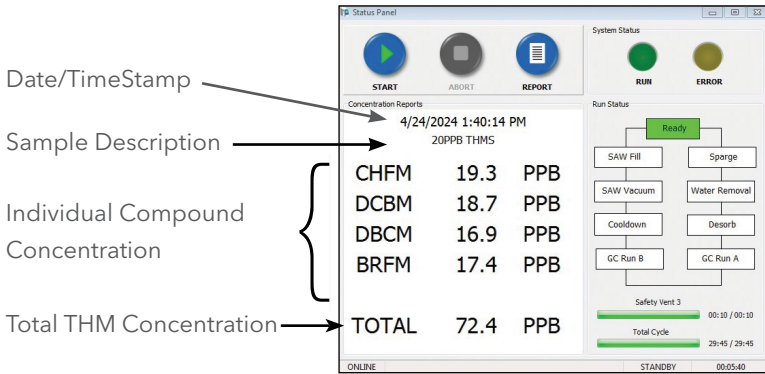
Date/TimeStamp

Sample Description

Individual Compound Concentration

Total THM Concentration

Status Panel

START ABORT REPORT

System Status

RUN ERROR

Concentration Reports

4/24/2024 1:40:14 PM
20PPB THMS

| CHFM | 19.3 | PPB |
|---|---|---|
| DCBM | 18.7 | PPB |
| DBCM | 16.9 | PPB |
| BRFM | 17.4 | PPB |

TOTAL 72.4 PPB

Run Status

Ready

SAW Fill
Sparge
SAW Vacuum
Water Removal
Cooldown
Desorb
GC Run B
GC Run A

Safety Vent 3
00:10 / 00:10
Total Cycle
29:45 / 29:45

ONLINE
STANDBY
00:05:40